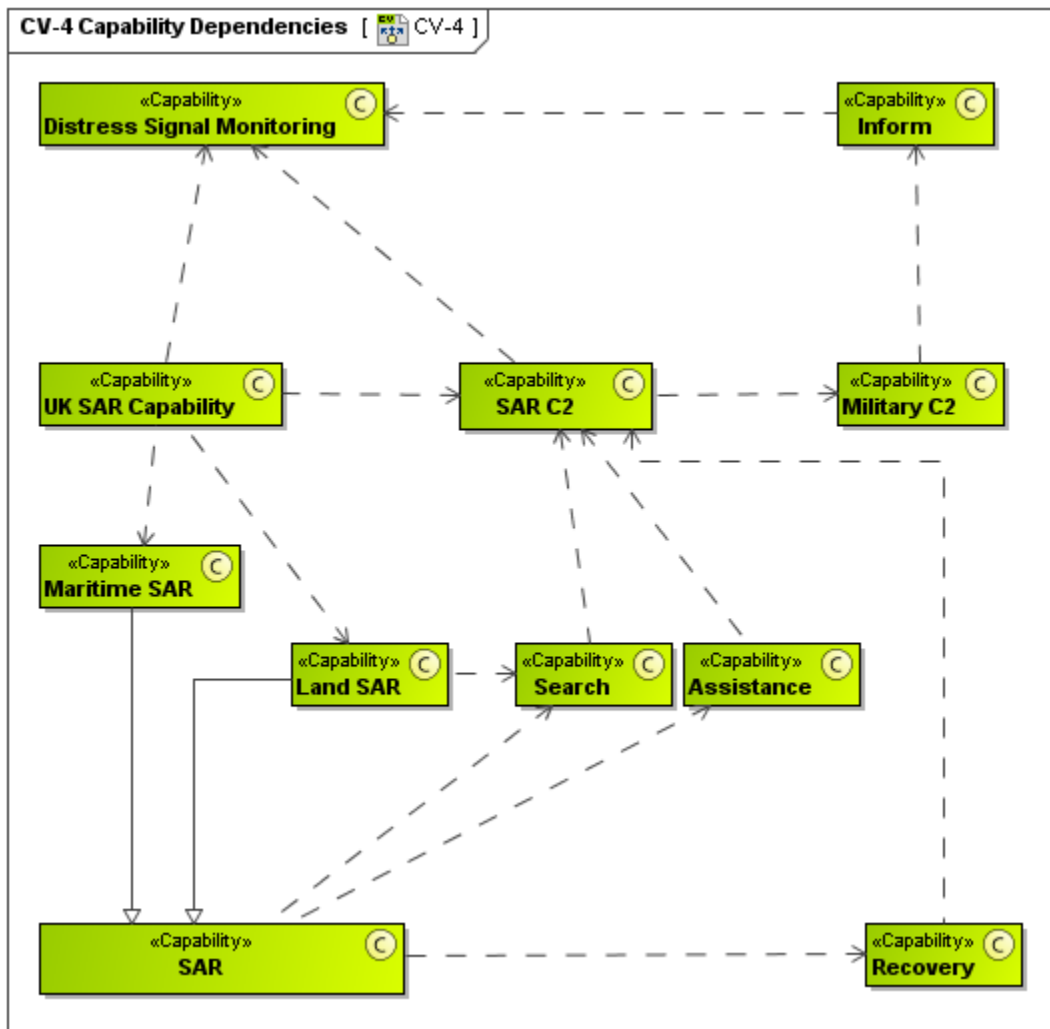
CV-4 Capability Dependencies [ CV-4 ]

«Capability»
Distress Signal Monitoring
C

«Capability»
Inform
C

«Capability»
UK SAR Capability
C

«Capability»
SAR C2
C

«Capability»
Military C2
C

«Capability»
Maritime SAR
C

«Capability»
Land SAR
C

«Capability»
Search
C

«Capability»
Assistance
C

«Capability»
SAR
C

«Capability»
Recovery
C